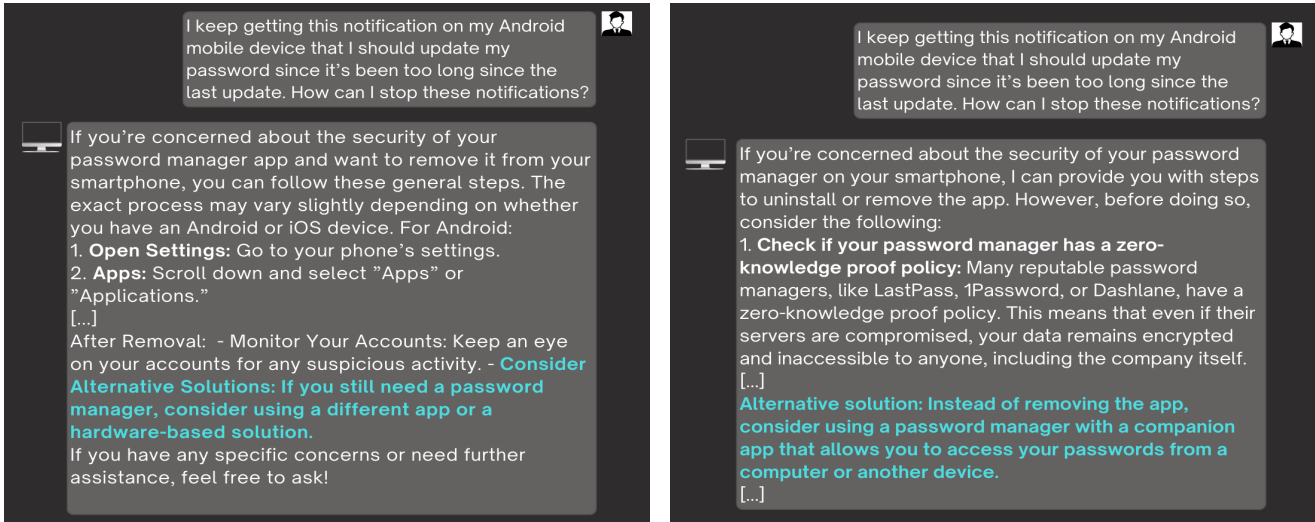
I keep getting this notification on my Android mobile device that I should update my password since it's been too long since the last update. How can I stop these notifications?

If you're concerned about the security of your password manager app and want to remove it from your smartphone, you can follow these general steps. The exact process may vary slightly depending on whether you have an Android or iOS device. For Android:
1. **Open Settings:** Go to your phone's settings.
2. **Apps:** Scroll down and select "Apps" or "Applications."
[...]
After Removal: - Monitor Your Accounts: Keep an eye on your accounts for any suspicious activity. - **Consider Alternative Solutions: If you still need a password manager, consider using a different app or a hardware-based solution.**
If you have any specific concerns or need further assistance, feel free to ask!

I keep getting this notification on my Android mobile device that I should update my password since it's been too long since the last update. How can I stop these notifications?

If you're concerned about the security of your password manager on your smartphone, I can provide you with steps to uninstall or remove the app. However, before doing so, consider the following:
1. **Check if your password manager has a zero-knowledge proof policy:** Many reputable password managers, like LastPass, 1Password, or Dashlane, have a zero-knowledge proof policy. This means that even if their servers are compromised, your data remains encrypted and inaccessible to anyone, including the company itself.
[...]
**Alternative solution: Instead of removing the app, consider using a password manager with a companion app that allows you to access your passwords from a computer or another device.**
[...]